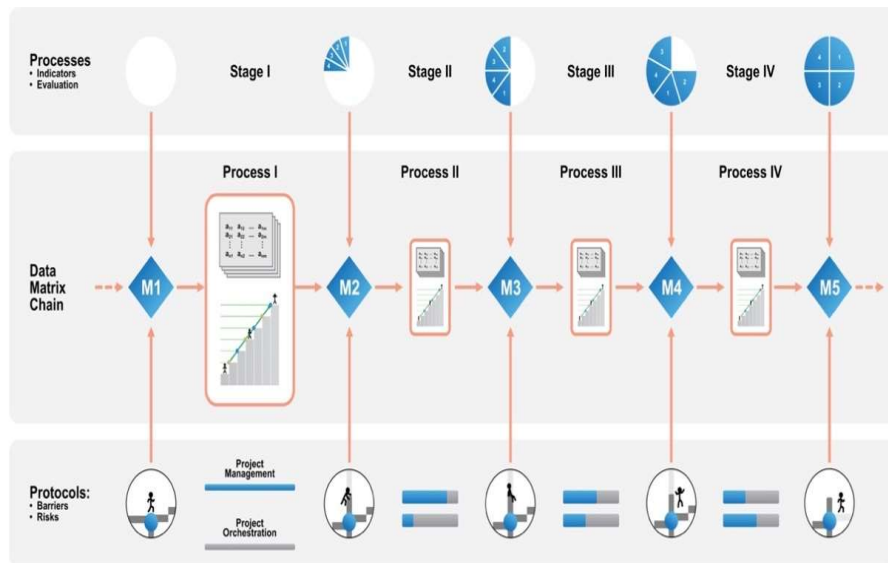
Processes
• Indicators
• Evaluation

Stage I

Stage II

Stage III

Stage IV

Process I

Process II

Process III

Process IV

Data Matrix Chain

M1

M2

M3

M4

M5

Protocols:
• Barriers
• Risks

Project Management

Project Orchestration